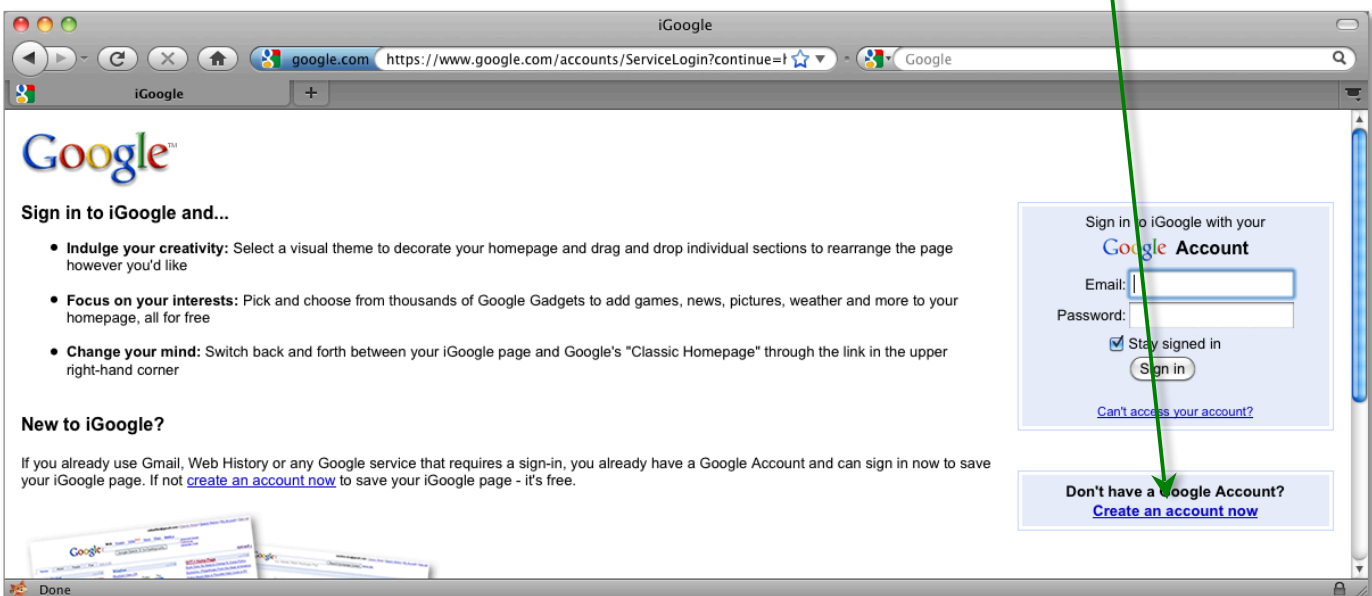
iGoogle

google.com https://www.google.com/accounts/ServiceLogin?continue=h

Google

iGoogle

Google

Sign in to iGoogle and...

- **Indulge your creativity:** Select a visual theme to decorate your homepage and drag and drop individual sections to rearrange the page however you'd like
- **Focus on your interests:** Pick and choose from thousands of Google Gadgets to add games, news, pictures, weather and more to your homepage, all for free
- **Change your mind:** Switch back and forth between your iGoogle page and Google's "Classic Homepage" through the link in the upper right-hand corner

New to iGoogle?

If you already use Gmail, Web History or any Google service that requires a sign-in, you already have a Google Account and can sign in now to save your iGoogle page. If not create an account now to save your iGoogle page - it's free.

Sign in to iGoogle with your Google Account

Email:

Password:

Stay signed in

Sign in

Can't access your account?

Don't have a Google Account?
Create an account now

Done